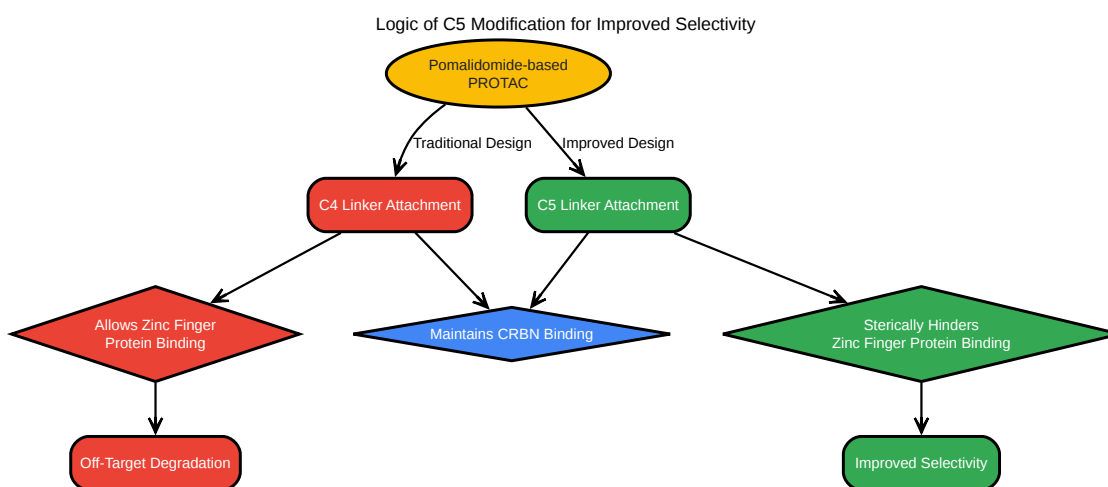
Logic of C5 Modification for Improved Selectivity

Pomalidomide-based PROTAC

Traditional Design

Improved Design

C4 Linker Attachment

C5 Linker Attachment

Allows Zinc Finger Protein Binding

Maintains CRBN Binding

Sterically Hinders Zinc Finger Protein Binding

Off-Target Degradation

Improved Selectivity